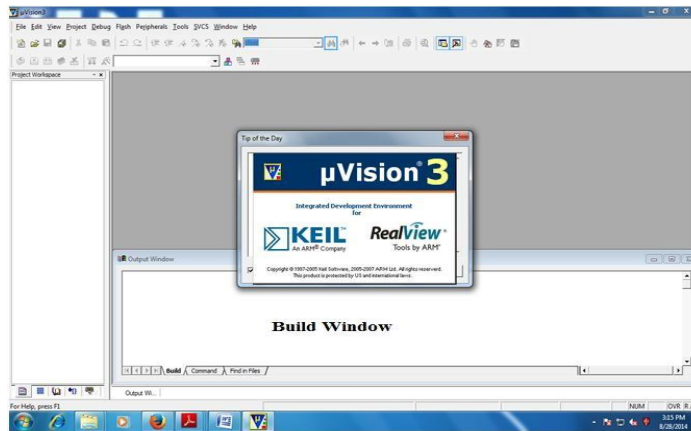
µVision3

File Edit View Project Debug Flash Peripherals Tools SVCS Window Help

Project Workspace

Tip of the Day

µVision 3

Integrated Development Environment for

KEIL
An ARM® Company

RealView®
Tools by ARM®

Copyright © 1997-2005 Keil Software, 2005-2007 ARM Ltd. All rights reserved.
This product is protected by US and international laws.

Output Window

Build Window

Build Command Find in Files

Output Wi...

For Help, press F1

NUM OVR R

3:15 PM
8/28/2014